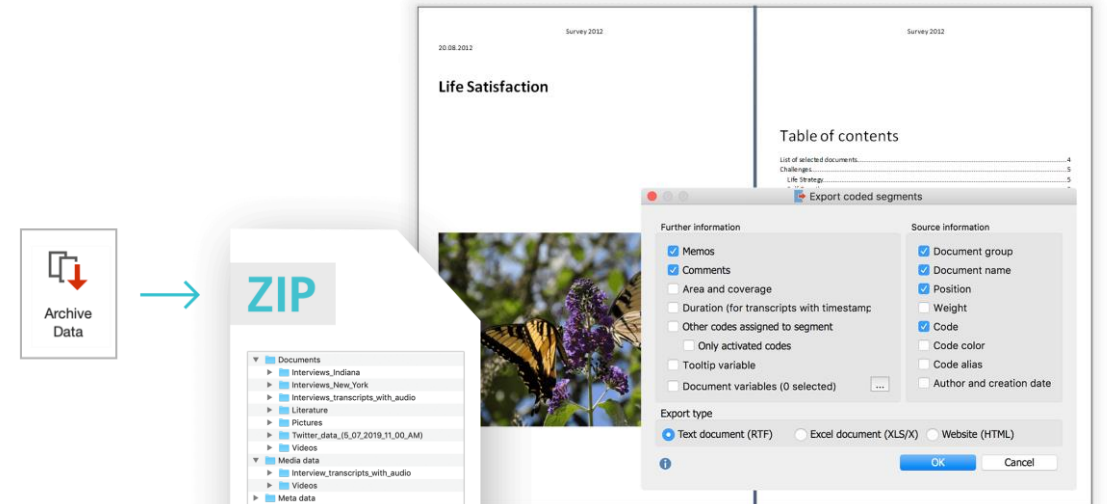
Archive Data

ZIP

Documents
Interviews_Indiana
Interviews_New_York
Interviews_transcripts_with_audio
Literature
Pictures
Twitter_data_(5_07_2019_11_00_AM)
Videos
Media data
Interview_transcripts_with_audio
Videos
Meta data

Survey 2012

20.08.2012

Life Satisfaction

Survey 2012

Table of contents

List of selected documents............................................................4
Challenges.....................................................................................5
Life Strategy..................................................................................5
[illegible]

Export coded segments

Further information
Memos
Comments
Area and coverage
Duration (for transcripts with timestamp
Other codes assigned to segment
Only activated codes
Tooltip variable
Document variables (0 selected) ...

Source information
Document group
Document name
Position
Weight
Code
Code color
Code alias
Author and creation date

Export type
Text document (RTF)
Excel document (XLS/X)
Website (HTML)

OK
Cancel